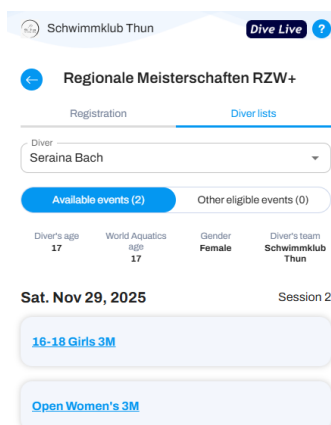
Schwimmklub Thun

Dive Live ?

Regionale Meisterschaften RZW+

Registration

Diver lists

Diver

Seraina Bach

Available events (2)

Other eligible events (0)

Diver's age
17

World Aquatics age
17

Gender
Female

Diver's team
Schwimmklub Thun

Sat. Nov 29, 2025

Session 2

16-18 Girls 3M

Open Women's 3M